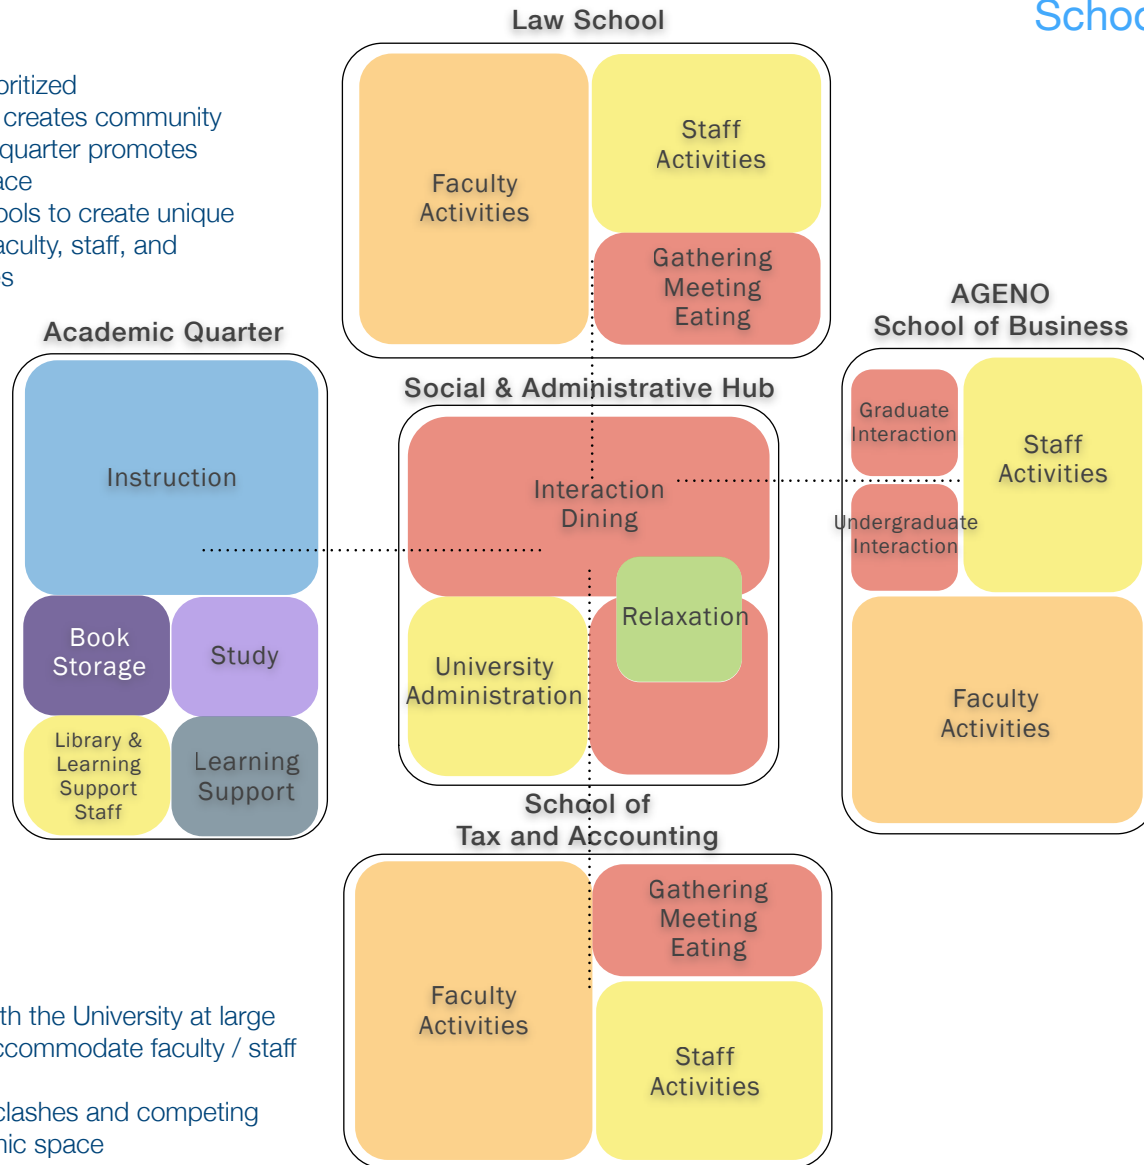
Schoo

oritized
creates community
quarter promotes
ace
ools to create unique
aculty, staff, and
s

Law School

Faculty Activities

Staff Activities

Gathering Meeting Eating

Academic Quarter

Instruction

Book Storage

Study

Library & Learning Support Staff

Learning Support

Social & Administrative Hub

Interaction Dining

Relaxation

University Administration

AGENO School of Business

Graduate Interaction

Undergraduate Interaction

Staff Activities

Faculty Activities

School of Tax and Accounting

Faculty Activities

Gathering Meeting Eating

Staff Activities

th the University at large
ccommodate faculty / staff

clashes and competing
nic space